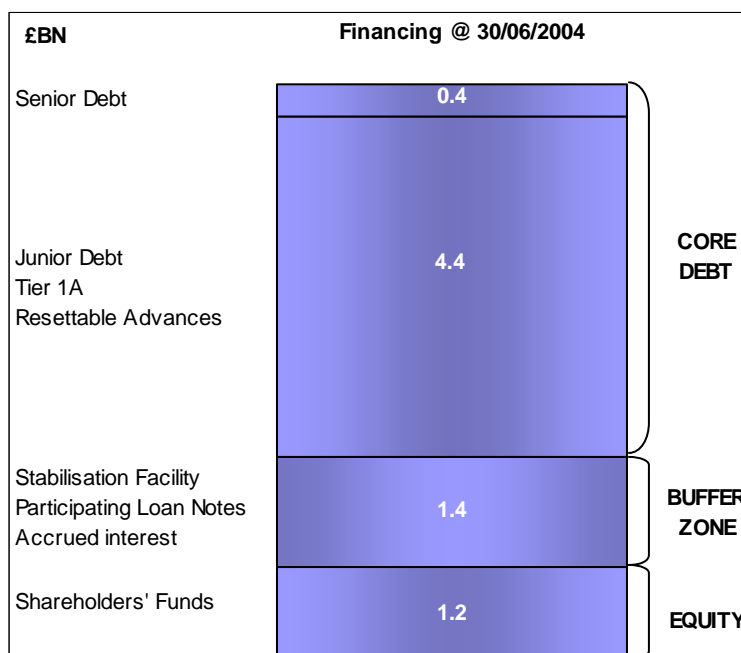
£BN

Financing @ 30/06/2004

Senior Debt

0.4

Junior Debt
Tier 1A
Resettable Advances

4.4

CORE DEBT

Stabilisation Facility
Participating Loan Notes
Accrued interest

1.4

BUFFER ZONE

Shareholders' Funds

1.2

EQUITY